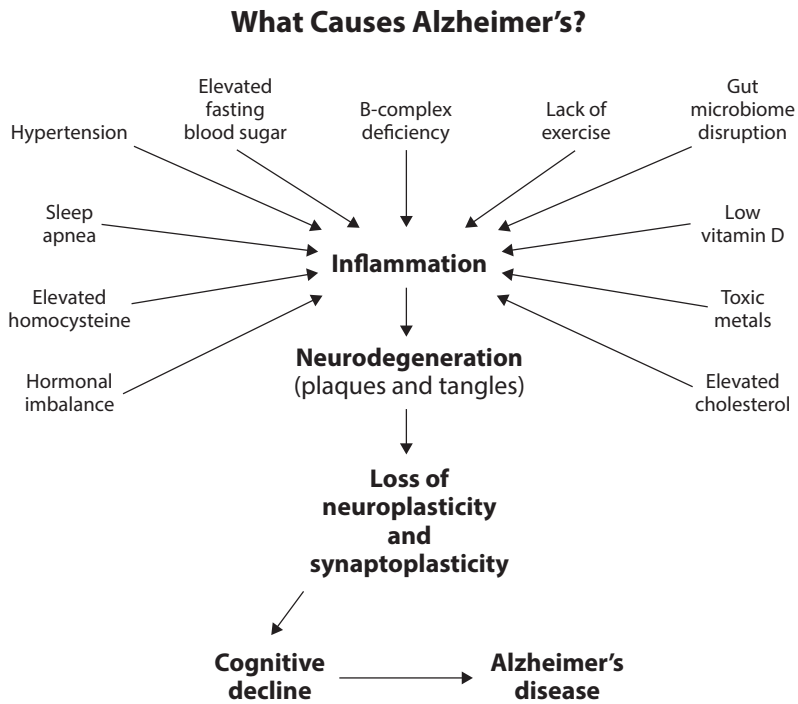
What Causes Alzheimer's?

Hypertension

Elevated fasting blood sugar

B-complex deficiency

Lack of exercise

Gut microbiome disruption

Sleep apnea

Low vitamin D

Inflammation

Elevated homocysteine

Toxic metals

Neurodegeneration (plaques and tangles)

Hormonal imbalance

Elevated cholesterol

Loss of neuroplasticity and synaptoplasticity

Cognitive decline

Alzheimer's disease